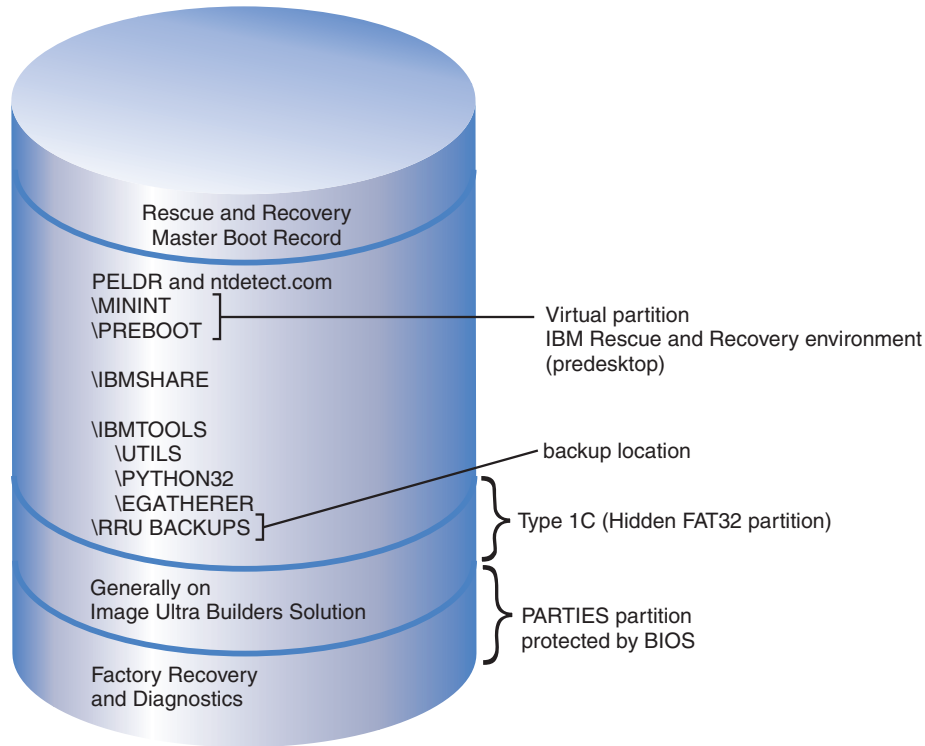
Rescue and Recovery
Master Boot Record

PELDR and ntdetect.com
\MININT
\PREBOOT

Virtual partition
IBM Rescue and Recovery environment
(predesktop)

\IBMSHARE

\IBMTOOLS
\UTILS
\PYTHON32
\EGATHERER
\RRU BACKUPS

backup location

Type 1C (Hidden FAT32 partition)

Generally on
Image Ultra Builders Solution

PARTIES partition
protected by BIOS

Factory Recovery
and Diagnostics